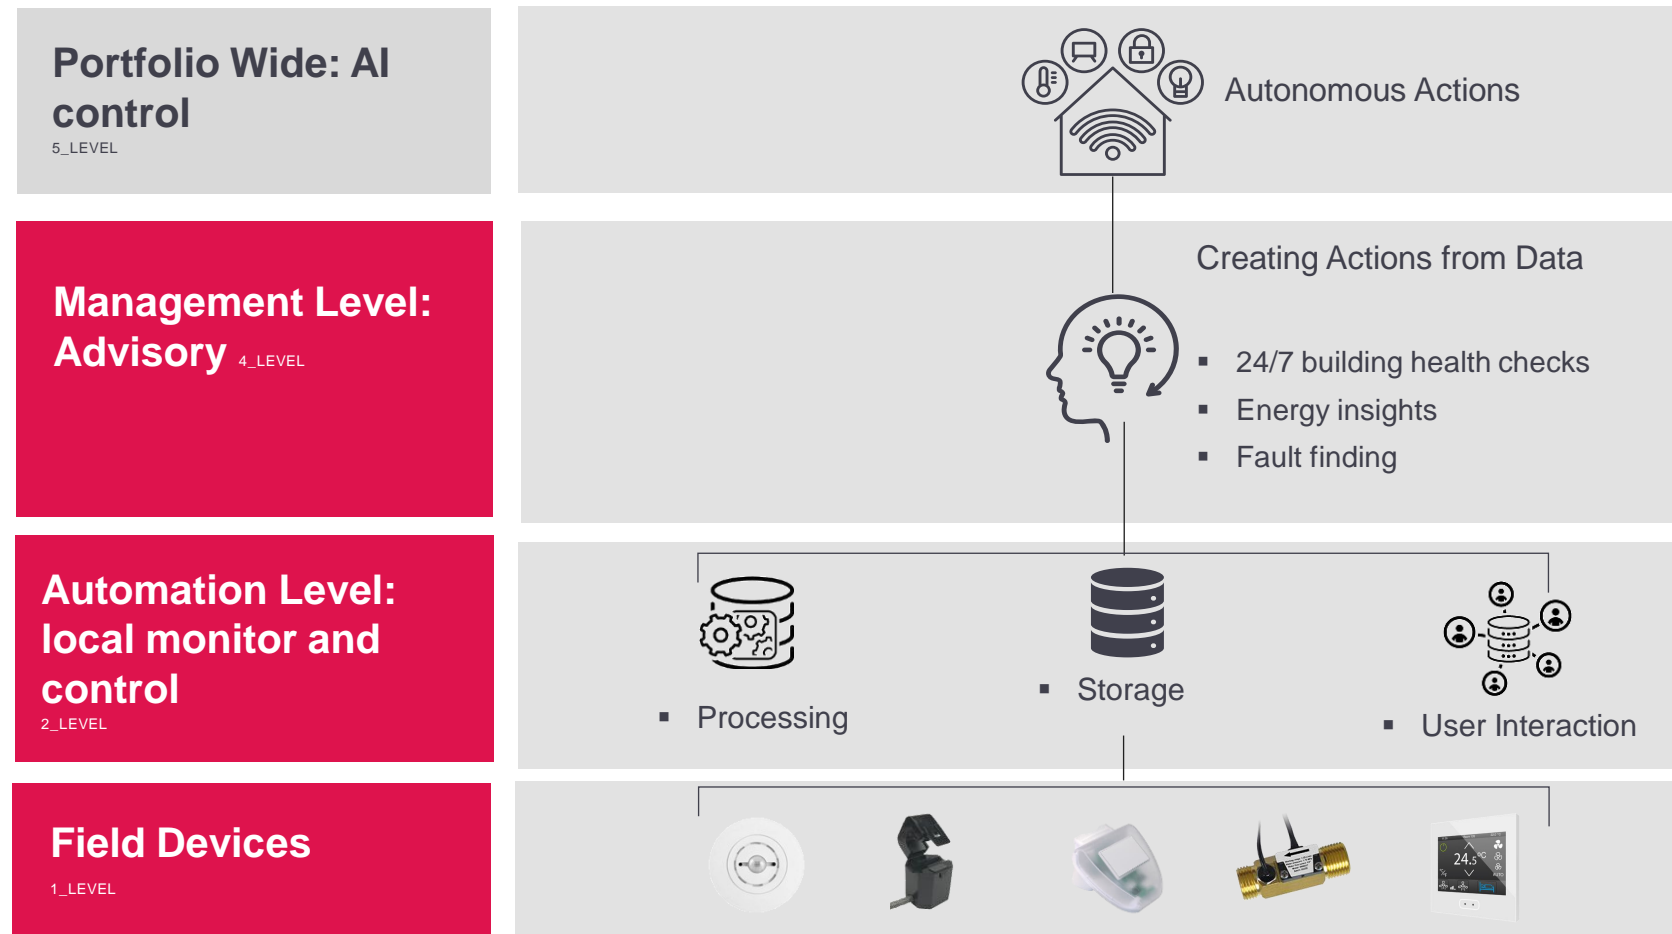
Portfolio Wide: AI control
5_LEVEL

Autonomous Actions

Management Level: Advisory 4_LEVEL

Creating Actions from Data

▪ 24/7 building health checks
▪ Energy insights
▪ Fault finding

Automation Level: local monitor and control
2_LEVEL

▪ Processing

▪ Storage

▪ User Interaction

Field Devices
1_LEVEL

24,5